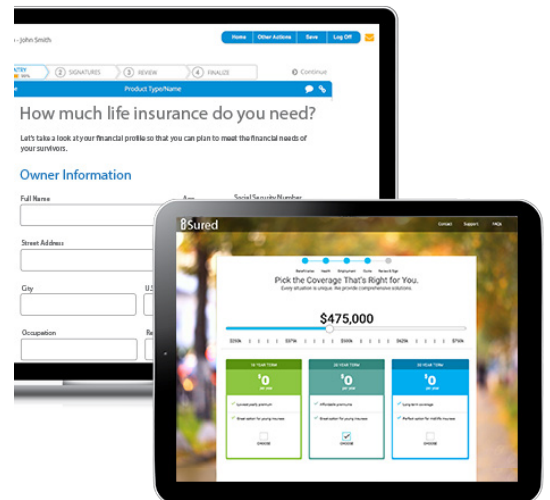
- John Smith

Home Other Actions Save Log Off

2 SIGNATURES 3 REVIEW 4 FINALIZE Continue

Product Type/Name

How much life insurance do you need?

Let's take a look at your financial profile so that you can plan to meet the financial needs of your survivors.

Owner Information

Full Name

Social Security Number

Street Address

City

Occupation

iSured

Contact Support FAQs

Pick the Coverage That's Right for You.

Every situation is unique. We provide comprehensive solutions.

$475,000

$0

$0

$0